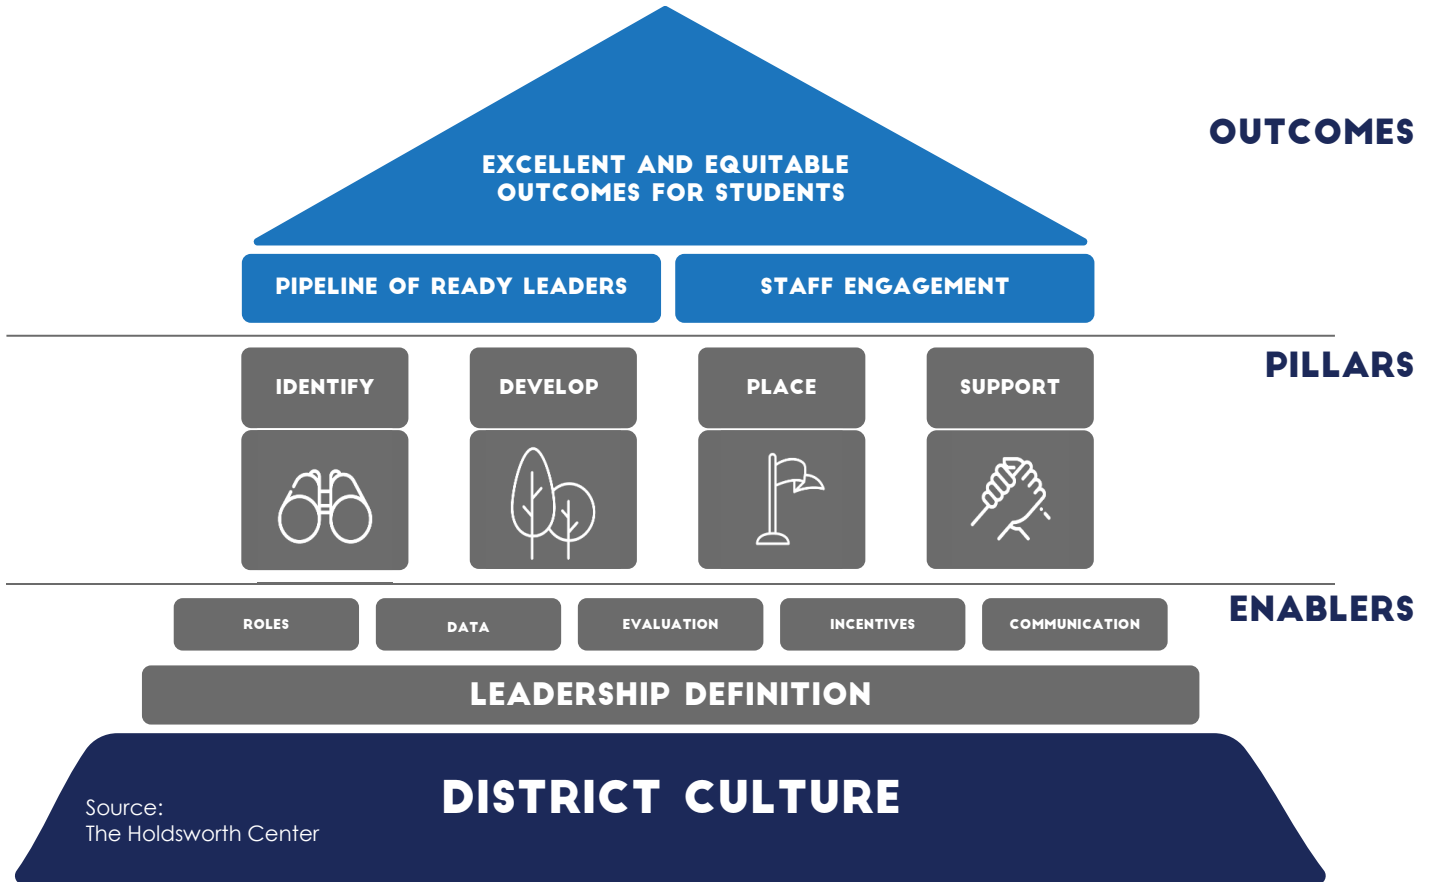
EXCELLENT AND EQUITABLE OUTCOMES FOR STUDENTS

OUTCOMES

PIPELINE OF READY LEADERS

STAFF ENGAGEMENT

IDENTIFY

DEVELOP

PLACE

SUPPORT

PILLARS

ROLES

DATA

EVALUATION

INCENTIVES

COMMUNICATION

ENABLERS

LEADERSHIP DEFINITION

DISTRICT CULTURE

Source:
The Holdsworth Center